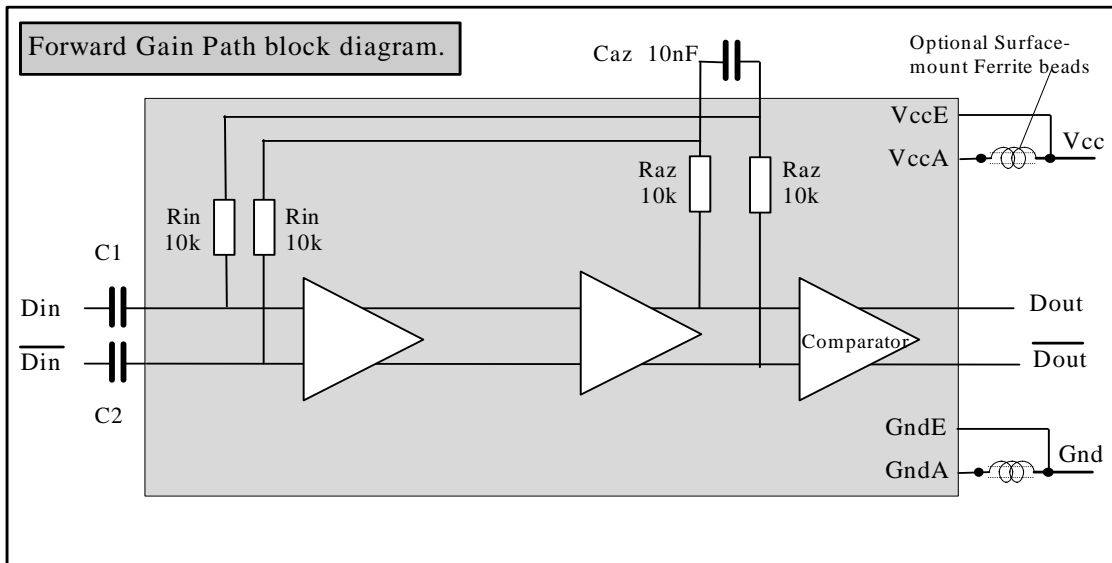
Forward Gain Path block diagram.

Caz 10nF

Optional Surface-mount Ferrite beads

VccE

VccA

Vcc

Raz 10k

Raz 10k

Rin 10k

Rin 10k

C1

Din

$\overline{\text{Din}}$

C2

Comparator

Dout

$\overline{\text{Dout}}$

GndE

GndA

Gnd